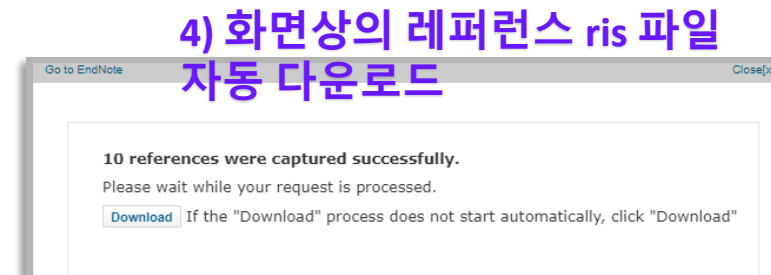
4) 화면상의 레퍼런스 ris 파일 자동 다운로드

Go to EndNote

Close[x]

10 references were captured successfully.

Please wait while your request is processed.

Download If the "Download" process does not start automatically, click "Download"